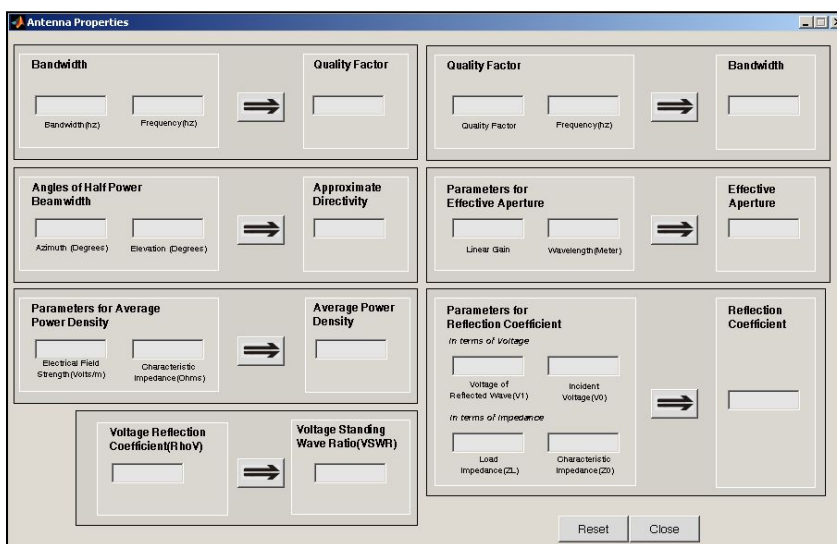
Antenna Properties

Bandwidth

Bandwidth(hz)

Frequency(hz)

Quality Factor

Angles of Half Power Beamwidth

Azimuth (Degrees)

Elevation (Degrees)

Approximate Directivity

Parameters for Average Power Density

Electrical Field Strength(Volts/m)

Characteristic Impedance(Ohms)

Average Power Density

Voltage Reflection Coefficient(RhoV)

Voltage Standing Wave Ratio(VSWR)

Quality Factor

Quality Factor

Frequency(hz)

Bandwidth

Parameters for Effective Aperture

Linear Gain

Wavelength(Meter)

Effective Aperture

Parameters for Reflection Coefficient

In terms of Voltage

Voltage of Reflected Wave(V1)

Incident Voltage(V0)

In terms of Impedance

Load Impedance(ZL)

Characteristic Impedance(Z0)

Reflection Coefficient

Reset

Close